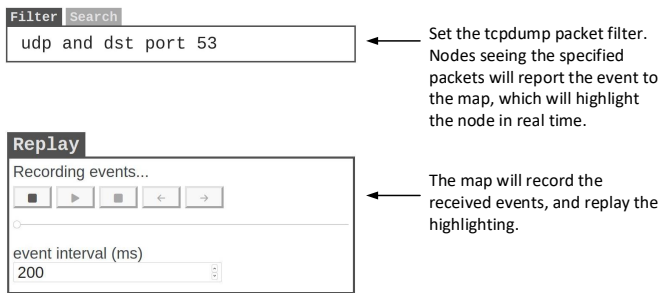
Filter Search

udp and dst port 53

Set the tcpdump packet filter. Nodes seeing the specified packets will report the event to the map, which will highlight the node in real time.

Replay

Recording events...

■ ▶ ■ ← →

event interval (ms)

200

The map will record the received events, and replay the highlighting.